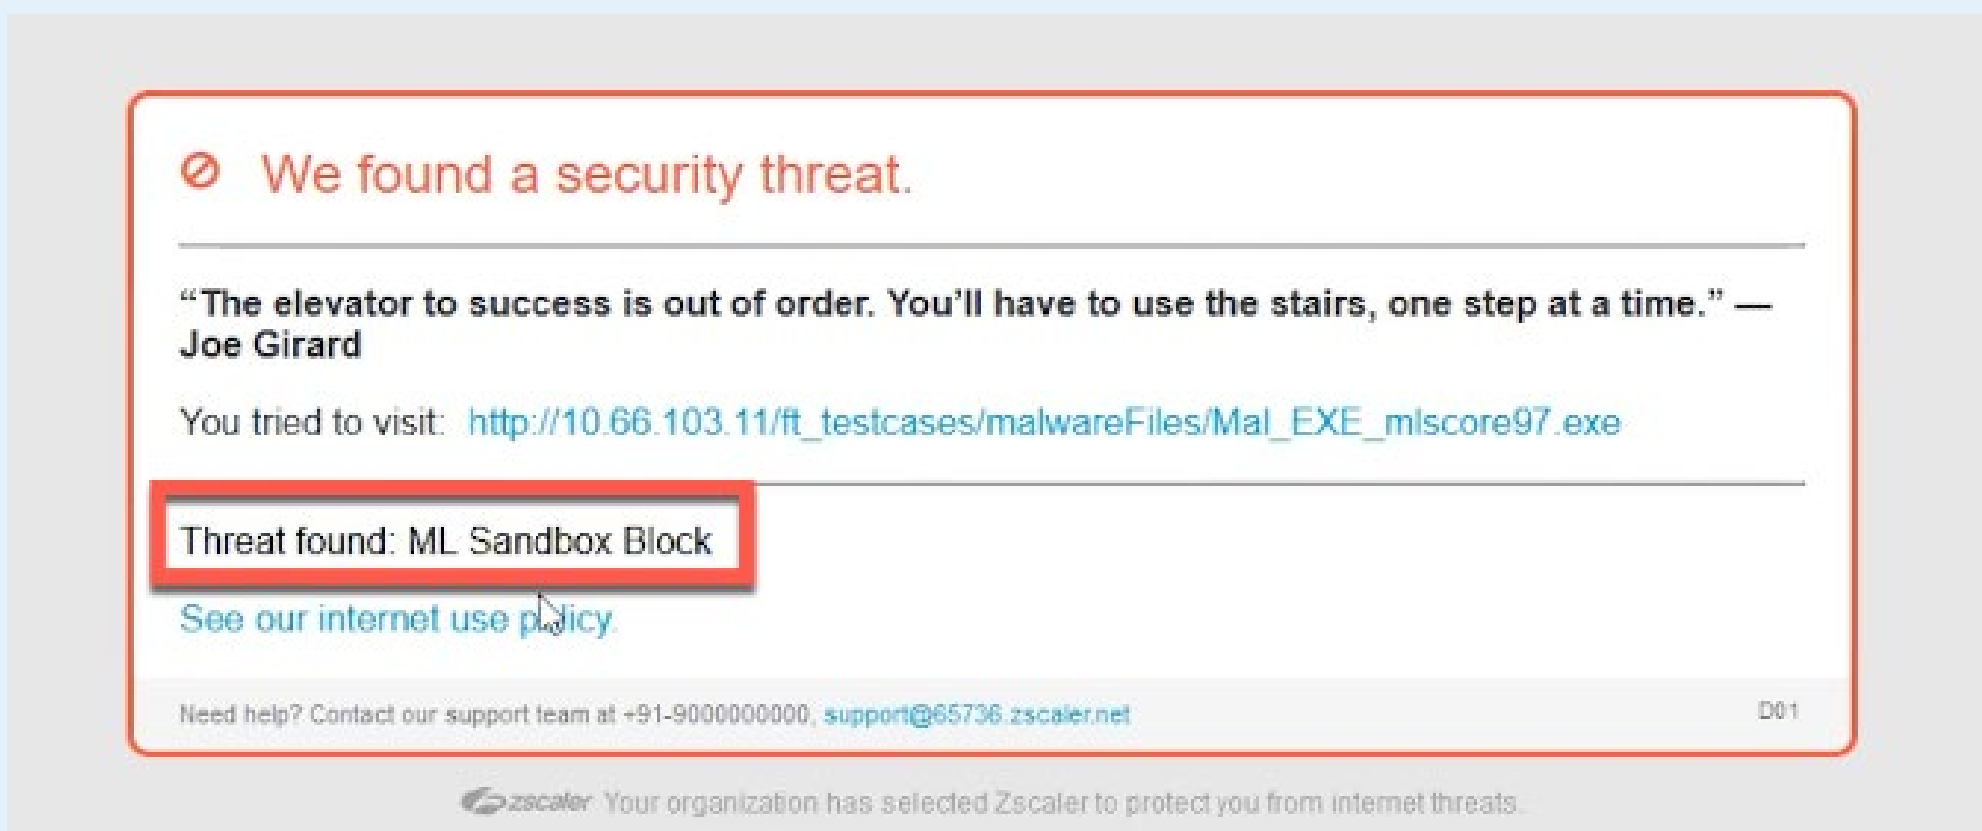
We found a security threat.

"The elevator to success is out of order. You'll have to use the stairs, one step at a time." — Joe Girard

You tried to visit: http://10.66.103.11/ft_testcases/malwareFiles/Mal_EXE_mlscore97.exe

Threat found: ML Sandbox Block

See our internet use policy.

Need help? Contact our support team at +91-9000000000, support@65736.zscaler.net

D01

zscaler Your organization has selected Zscaler to protect you from internet threats.